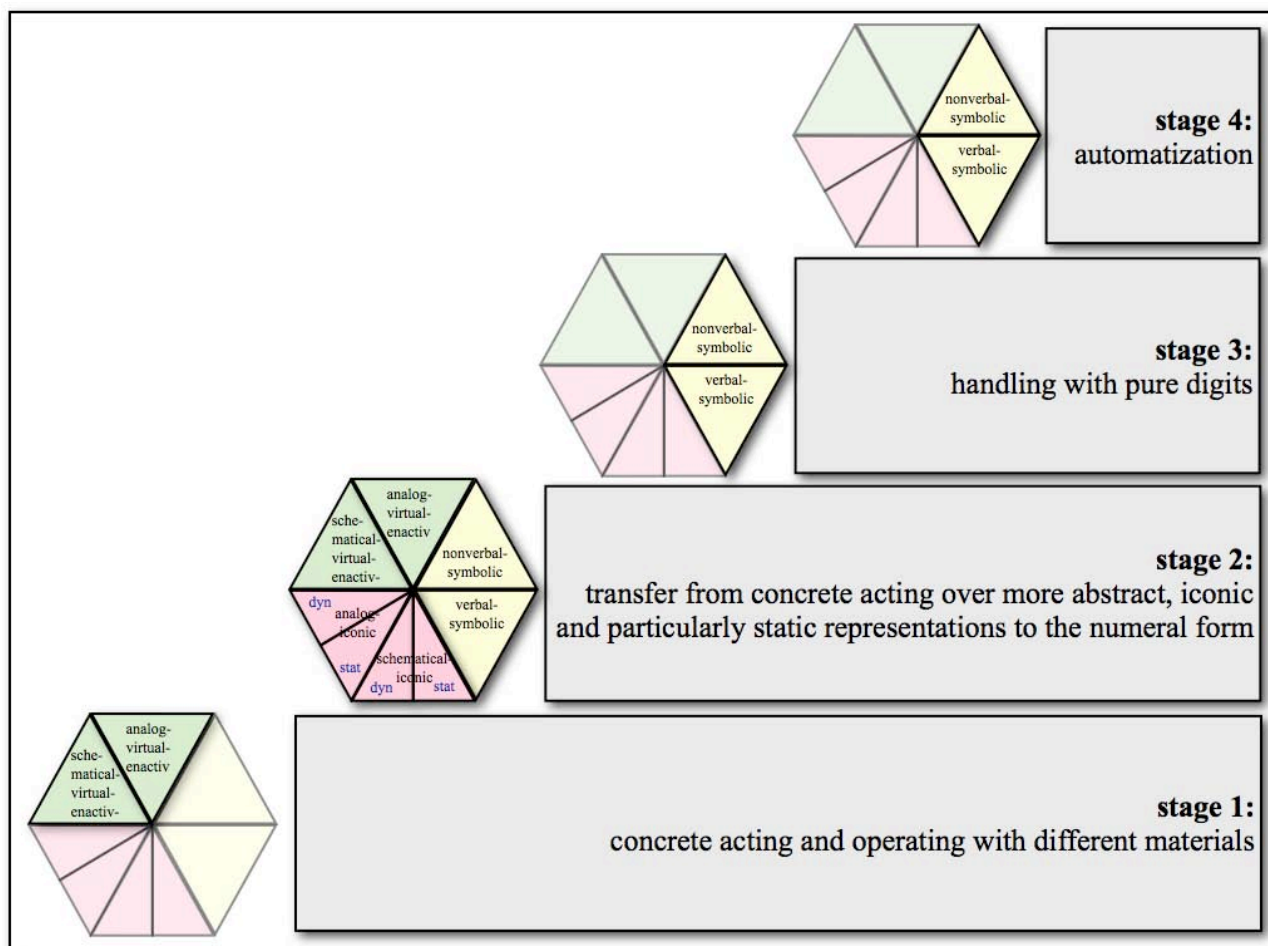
nonverbal-symbolic

verbal-symbolic

**stage 4:**
automatization

nonverbal-symbolic

verbal-symbolic

**stage 3:**
handling with pure digits

analog-virtual-enactiv

sche-matical-virtual-enactiv-

nonverbal-symbolic

verbal-symbolic

dyn

analog-iconic

stat

schematical-iconic

dyn

stat

**stage 2:**
transfer from concrete acting over more abstract, iconic and particularly static representations to the numeral form

analog-virtual-enactiv

sche-matical-virtual-enactiv-

**stage 1:**
concrete acting and operating with different materials